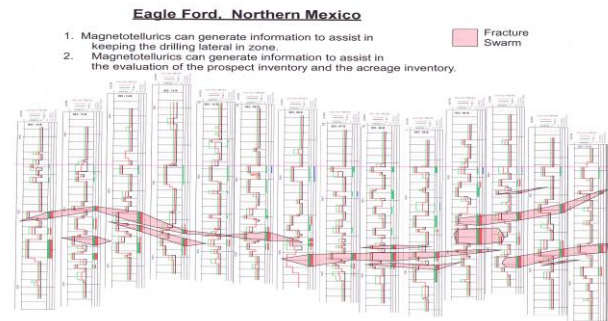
Eagle Ford, Northern Mexico

1. Magnetotellurics can generate information to assist in keeping the drilling lateral in zone.
2. Magnetotellurics can generate information to assist in the evaluation of the prospect inventory and the acreage inventory.

Fracture Swarm